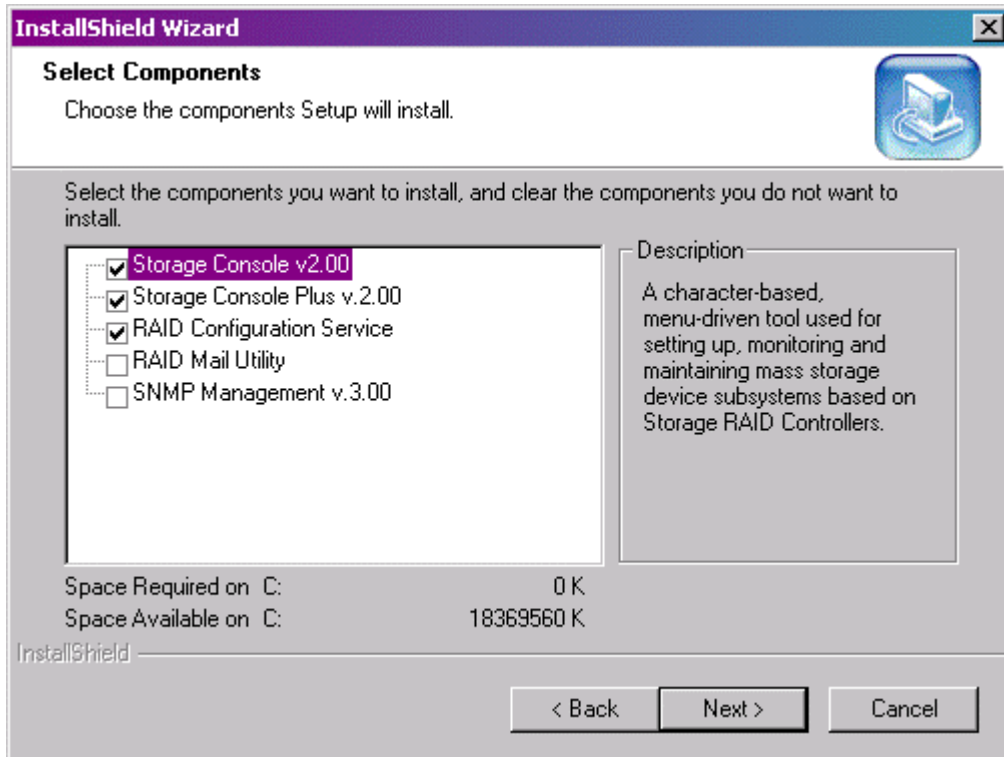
InstallShield Wizard

Select Components

Choose the components Setup will install.

Select the components you want to install, and clear the components you do not want to install.

Storage Console v2.00
Storage Console Plus v.2.00
RAID Configuration Service
RAID Mail Utility
SNMP Management v.3.00

Description

A character-based, menu-driven tool used for setting up, monitoring and maintaining mass storage device subsystems based on Storage RAID Controllers.

Space Required on C: 0 K
Space Available on C: 18369560 K

InstallShield

< Back | Next > | Cancel